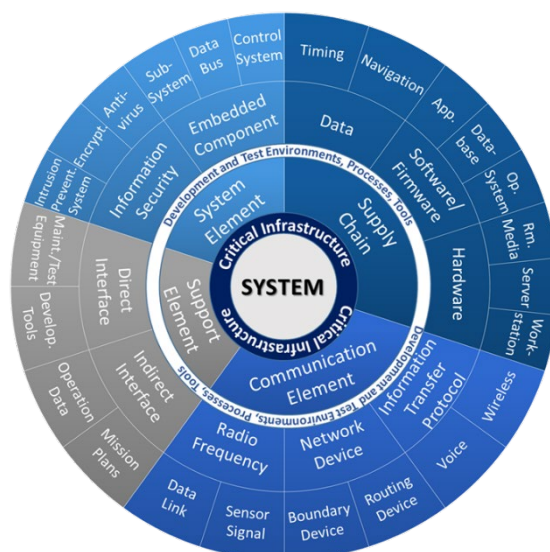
SYSTEM

Critical Infrastructure

Critical Infrastructure

Development and Test Environments, Processes, Tools

Development and Test Environments, Processes, Tools

System Element

Supply Chain

Communication Element

Support Element

Information Security

Embedded Component

Data

Software/ Firmware

Hardware

Information Transfer Protocol

Network Device

Radio Frequency

Indirect Interface

Direct Interface

Intrusion Prevent. System

Encrypt.

Anti-virus

Sub-System

Data Bus

Control System

Timing

Navigation

App.

Data-base

Op. System

Rm. Media

Server

Work-station

Wireless

Voice

Routing Device

Boundary Device

Sensor Signal

Data Link

Mission Plans

Operation Data

Develop. Tools

Maint./Test Equipment